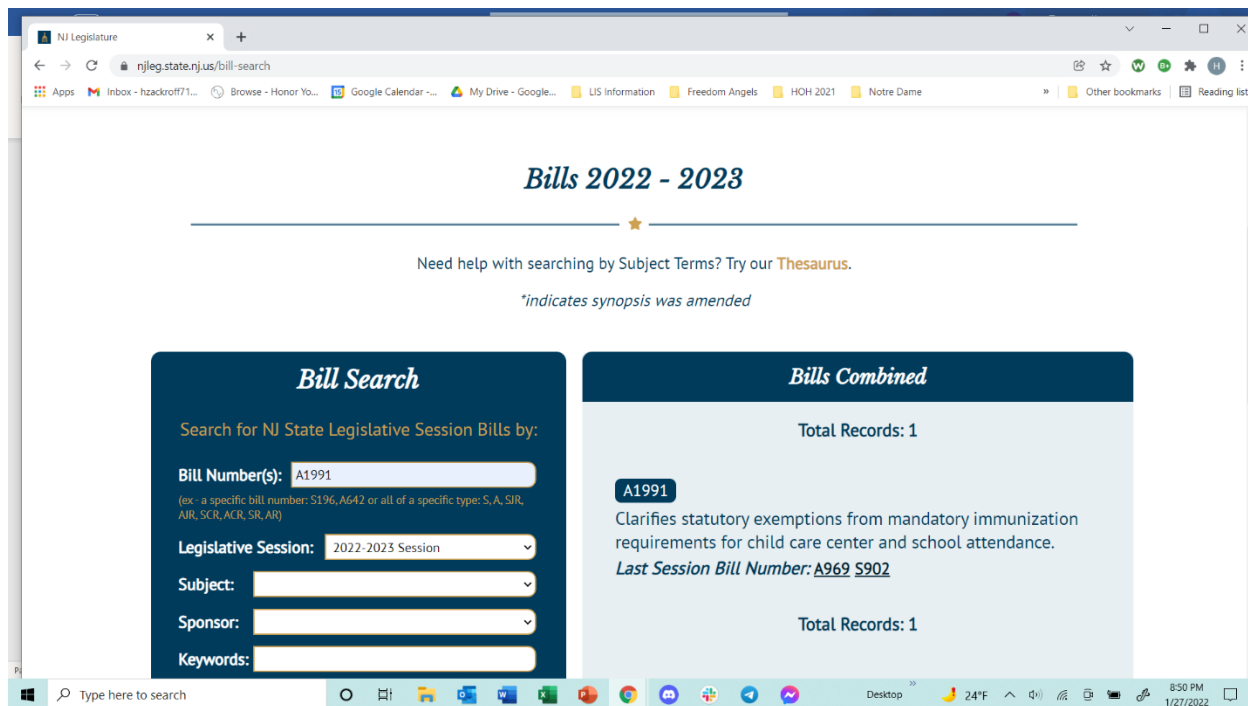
NJ Legislature ×
+
njleg.state.nj.us/bill-search
Apps Inbox - hzackroff71... Browse - Honor Yo... Google Calendar -... My Drive - Google... LIS Information Freedom Angels HOH 2021 Notre Dame » Other bookmarks Reading list

Bills 2022 - 2023

Need help with searching by Subject Terms? Try our Thesaurus.

*indicates synopsis was amended

Bill Search

Search for NJ State Legislative Session Bills by:

Bill Number(s): A1991

(ex - a specific bill number: S196, A642 or all of a specific type: S, A, SJR, AJR, SCR, ACR, SR, AR)

Legislative Session: 2022-2023 Session

Subject:

Sponsor:

Keywords:

Bills Combined

Total Records: 1

A1991

Clarifies statutory exemptions from mandatory immunization requirements for child care center and school attendance.

Last Session Bill Number: A969 S902

Total Records: 1

Type here to search
Desktop 24°F 8:50 PM 1/27/2022